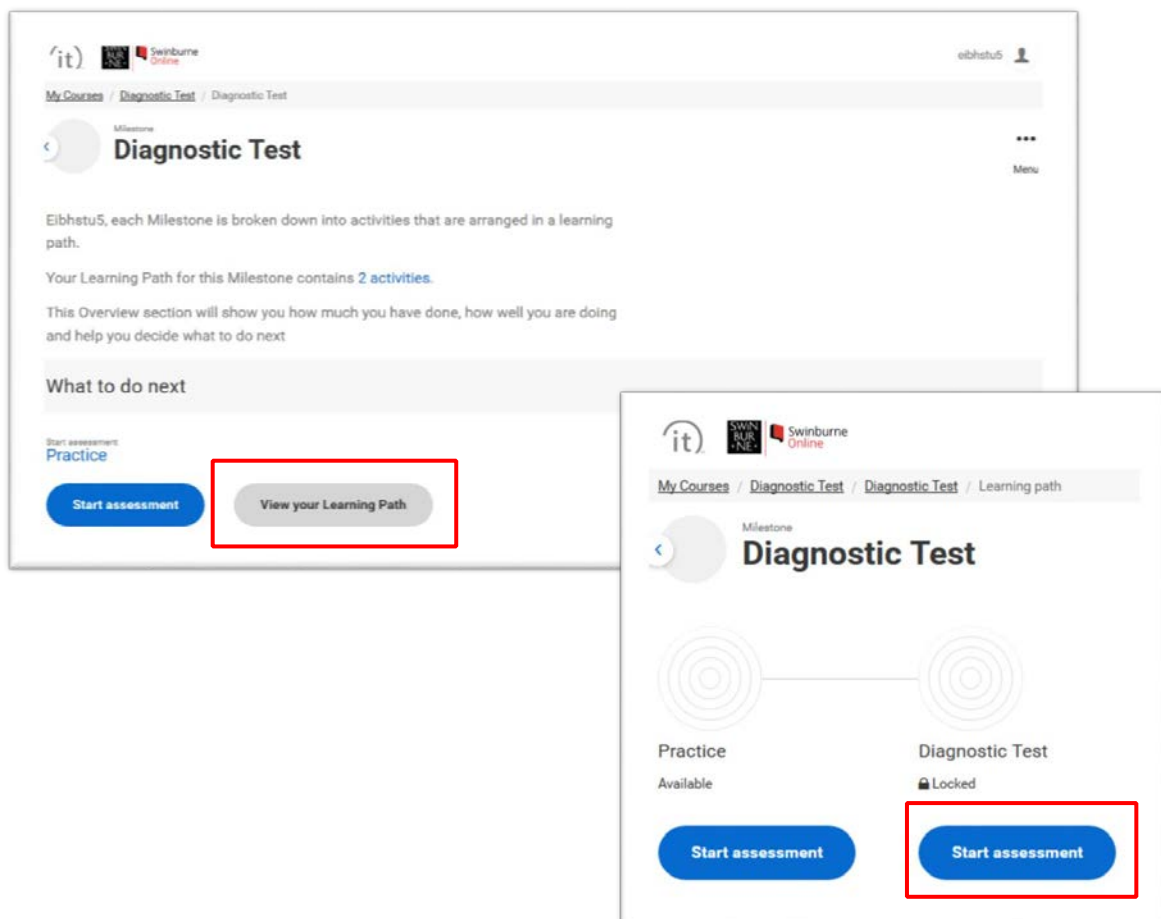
it

SWIN BUR NE Swinburne Online

eibhstu5

My Courses / Diagnostic Test / Diagnostic Test

Milestone
Diagnostic Test

Menu

Eibhstu5, each Milestone is broken down into activities that are arranged in a learning path.

Your Learning Path for this Milestone contains 2 activities.

This Overview section will show you how much you have done, how well you are doing and help you decide what to do next

What to do next

Start assessment
Practice

Start assessment

View your Learning Path

it

SWIN BUR NE Swinburne Online

My Courses / Diagnostic Test / Diagnostic Test / Learning path

Milestone
Diagnostic Test

Practice
Available

Diagnostic Test
Locked

Start assessment

Start assessment